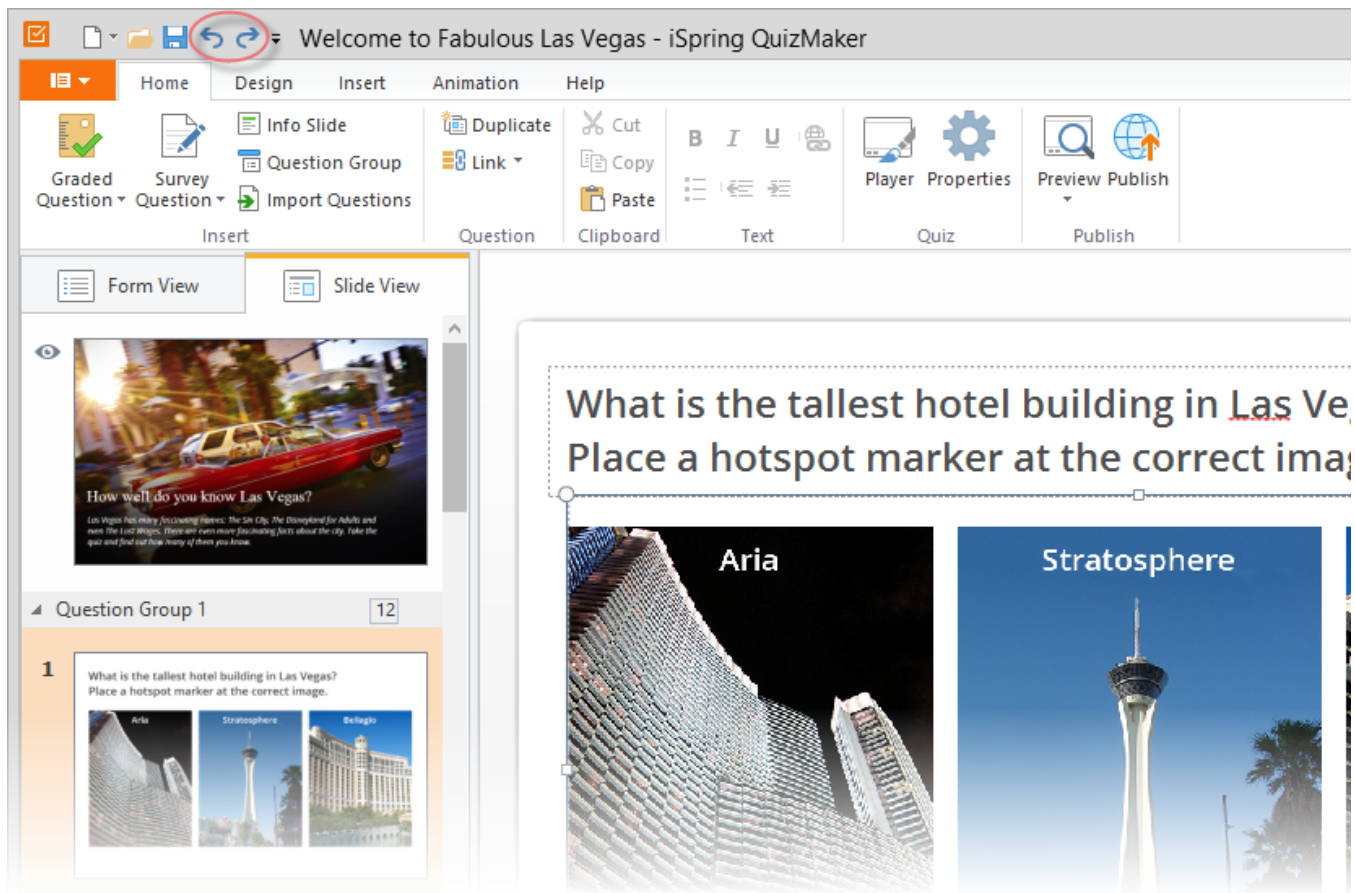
Welcome to Fabulous Las Vegas - iSpring QuizMaker

Home Design Insert Animation Help

Graded Question
Survey Question
Info Slide
Question Group
Import Questions
Insert

Duplicate
Link
Question

Cut
Copy
Paste
Clipboard

B I U
Text

Player Properties
Quiz

Preview Publish
Publish

Form View
Slide View

How well do you know Las Vegas?

Las Vegas has many fascinating names: The Sin City, The Disneyland for Adults and even The Lost Wages. There are even more fascinating facts about the city. Take the quiz and find out how many of them you know.

Question Group 1 12

1

What is the tallest hotel building in Las Vegas?
Place a hotspot marker at the correct image.

Aria Stratosphere Bellagio

What is the tallest hotel building in Las Ve
Place a hotspot marker at the correct imag

Aria
Stratosphere